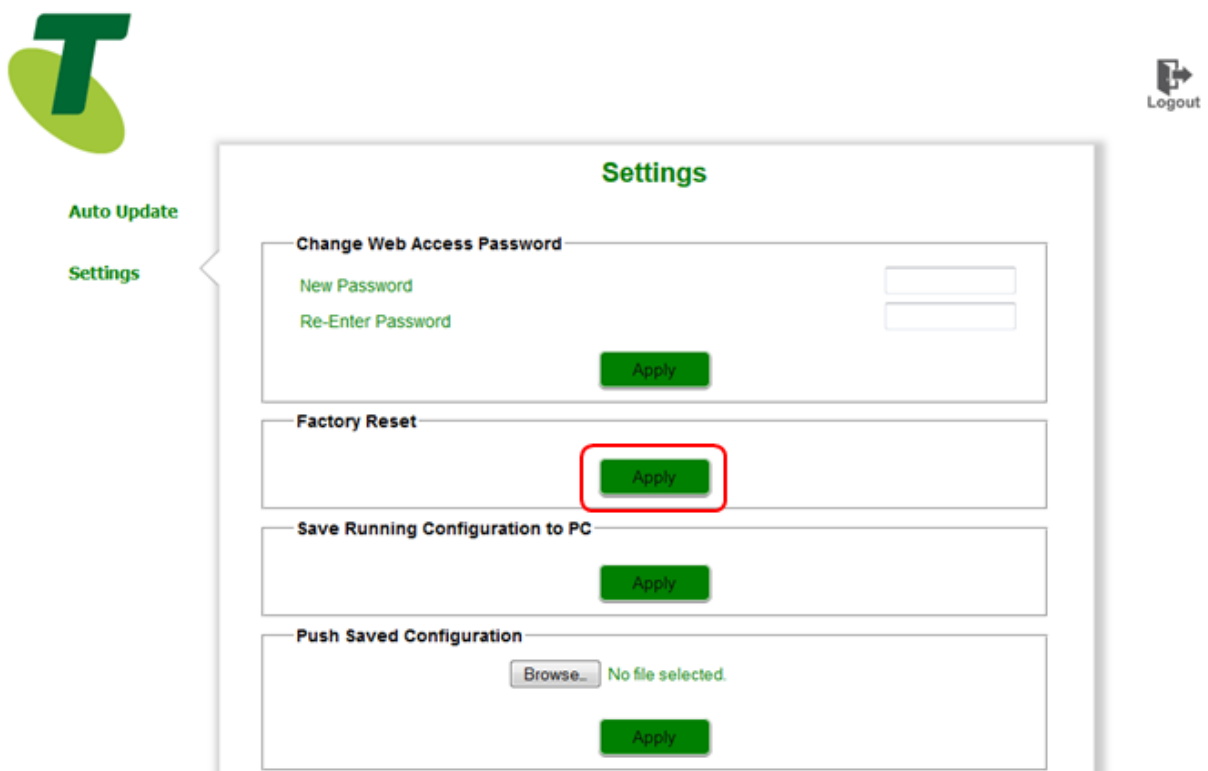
Logout

Auto Update

Settings

Settings

Change Web Access Password

New Password

Re-Enter Password

Apply

Factory Reset

Apply

Save Running Configuration to PC

Apply

Push Saved Configuration

Browse... No file selected.

Apply